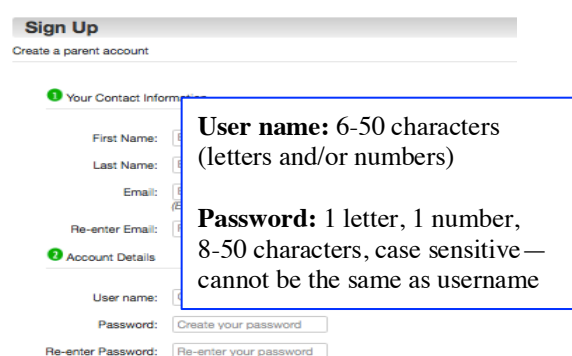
Sign Up
Create a parent account

1 Your Contact Informa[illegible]

First Name: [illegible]

Last Name: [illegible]

Email: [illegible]
(E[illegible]

Re-enter Email: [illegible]

2 Account Details

User name: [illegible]

Password: Create your password

Re-enter Password: Re-enter your password

User name: 6-50 characters (letters and/or numbers)

Password: 1 letter, 1 number, 8-50 characters, case sensitive—cannot be the same as username